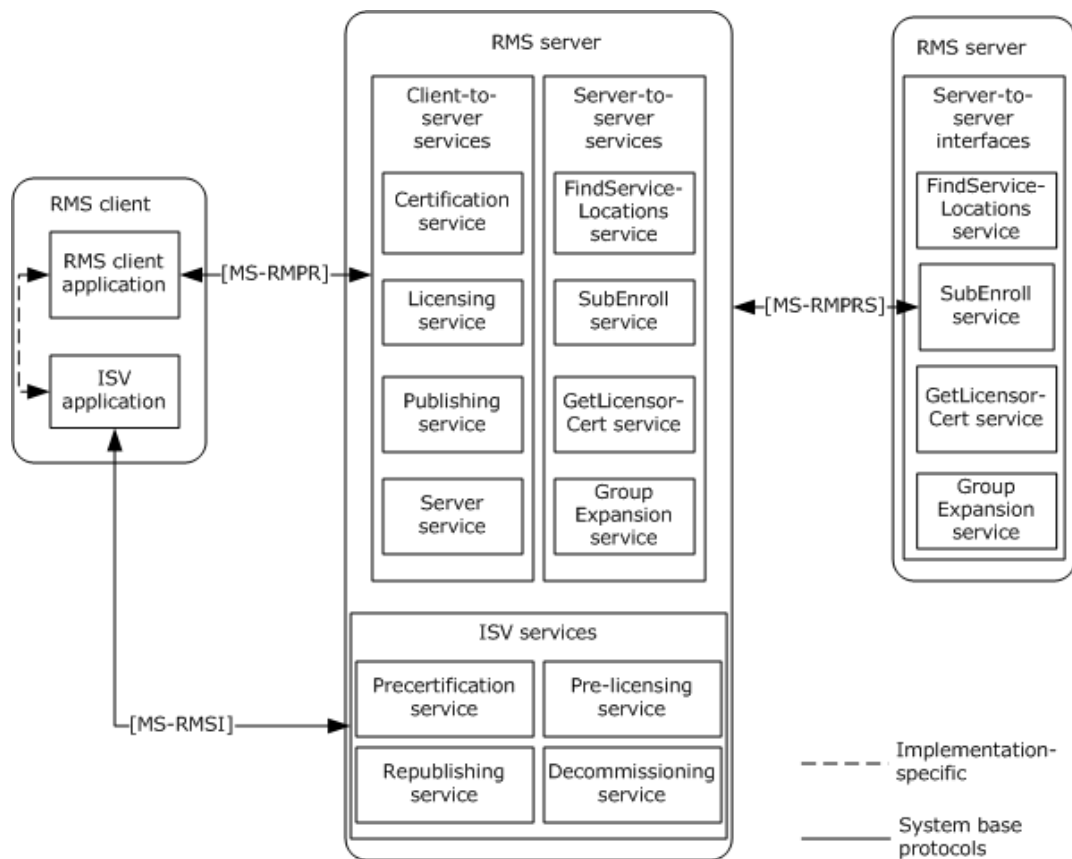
RMS client

RMS client application

ISV application

[MS-RMPR]

[MS-RMSI]

RMS server

Client-to-server services

Certification service

Licensing service

Publishing service

Server service

Server-to-server services

FindServiceLocations service

SubEnroll service

GetLicensorCert service

Group Expansion service

ISV services

Precertification service

Pre-licensing service

Republishing service

Decommissioning service

[MS-RMPRS]

RMS server

Server-to-server interfaces

FindServiceLocations service

SubEnroll service

GetLicensorCert service

Group Expansion service

Implementation-specific

System base protocols